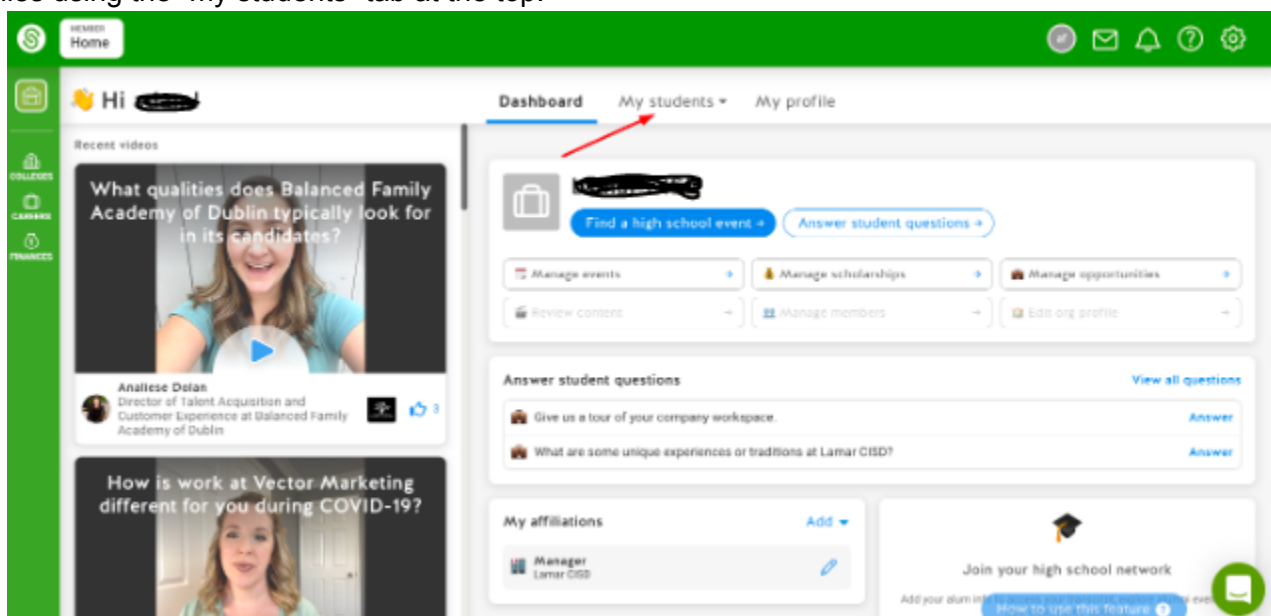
lies using the "My students" tab at the top.

MEMBER
Home

COLLEGES
CAREERS
FINANCES

👋 Hi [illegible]

Dashboard My students ▾ My profile

Recent videos

What qualities does Balanced Family Academy of Dublin typically look for in its candidates?

Analiese Dolan
Director of Talent Acquisition and Customer Experience at Balanced Family Academy of Dublin
3

How is work at Vector Marketing different for you during COVID-19?

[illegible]
Find a high school event → Answer student questions →

Manage events → Manage scholarships → Manage opportunities →
Review content → Manage members → Edit org profile →

Answer student questions View all questions
Give us a tour of your company workspace. Answer
What are some unique experiences or traditions at Lamar CISD? Answer

My affiliations Add ▾
Manager
Lamar CISD

Join your high school network
Add your alum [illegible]
How to use this feature ?